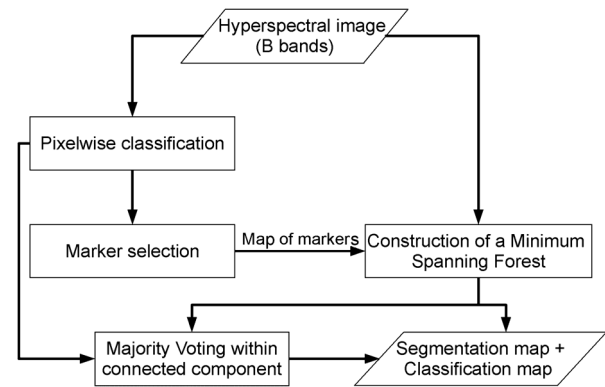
Hyperspectral image
(B bands)

Pixelwise classification

Marker selection

Map of markers

Construction of a Minimum Spanning Forest

Majority Voting within connected component

Segmentation map +
Classification map